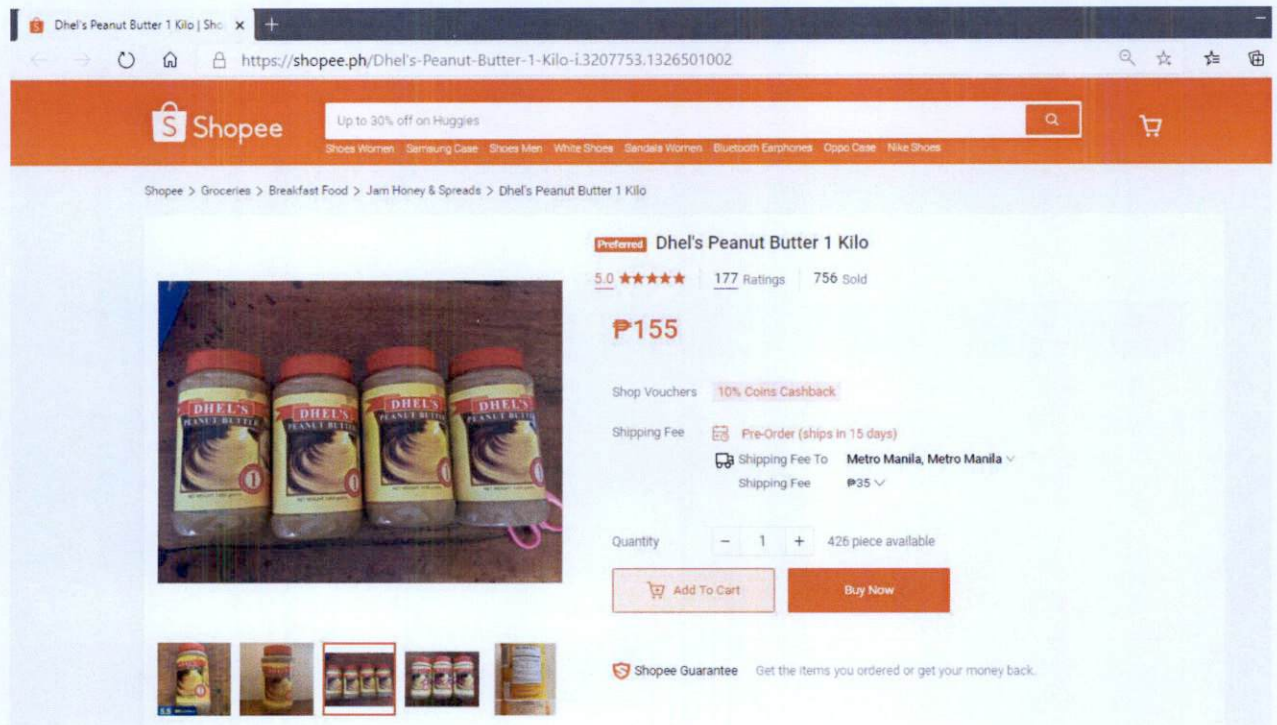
Dhel's Peanut Butter 1 Kilo | Sho ×

https://shopee.ph/Dhel's-Peanut-Butter-1-Kilo-i.3207753.1326501002

Shopee

Up to 30% off on Huggies

Shoes Women Samsung Case Shoes Men White Shoes Sandals Women Bluetooth Earphones Oppo Case Nike Shoes

Shopee > Groceries > Breakfast Food > Jam Honey & Spreads > Dhel's Peanut Butter 1 Kilo

Preferred Dhel's Peanut Butter 1 Kilo

5.0 ★★★★★ 177 Ratings 756 Sold

₱155

DHEL'S PEANUT BUTTER

Shop Vouchers 10% Coins Cashback

Shipping Fee Pre-Order (ships in 15 days)

Shipping Fee To Metro Manila, Metro Manila

Shipping Fee ₱35

Quantity − 1 + 426 piece available

Add To Cart

Buy Now

Shopee Guarantee Get the items you ordered or get your money back.